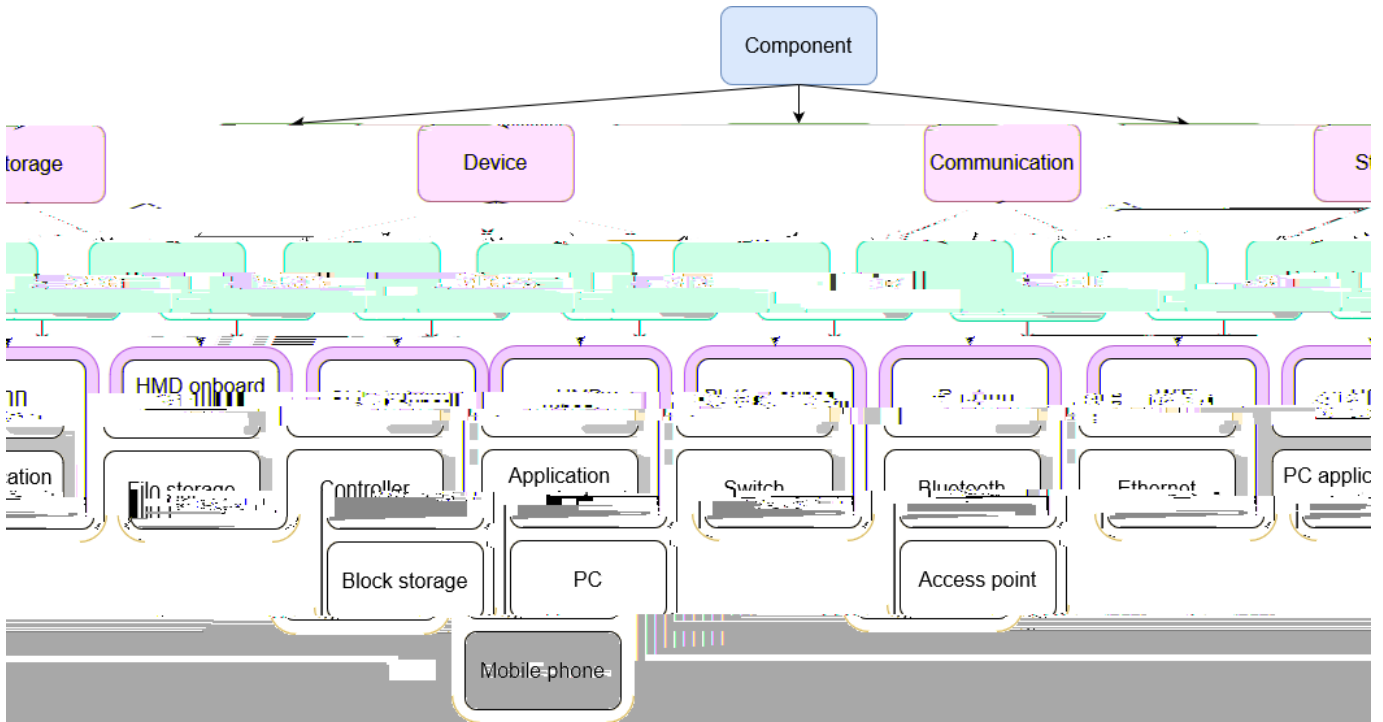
Component

torage

Device

Communication

St

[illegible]

HMD onboard

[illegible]

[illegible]

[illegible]

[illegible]

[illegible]

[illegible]

ation

File storage

Controller

Application

Switch

Bluetooth

Ethernet

PC applic

Block storage

PC

Access point

Mobile phone